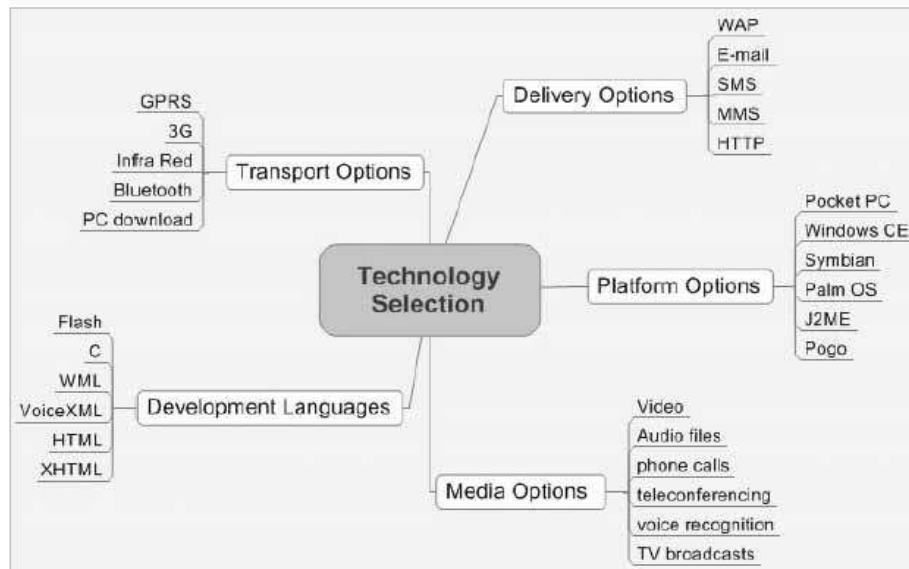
Technology Selection

Delivery Options
WAP
E-mail
SMS
MMS
HTTP

Transport Options
GPRS
3G
Infra Red
Bluetooth
PC download

Platform Options
Pocket PC
Windows CE
Symbian
Palm OS
J2ME
Pogo

Development Languages
Flash
C
WML
VoiceXML
HTML
XHTML

Media Options
Video
Audio files
phone calls
teleconferencing
voice recognition
TV broadcasts